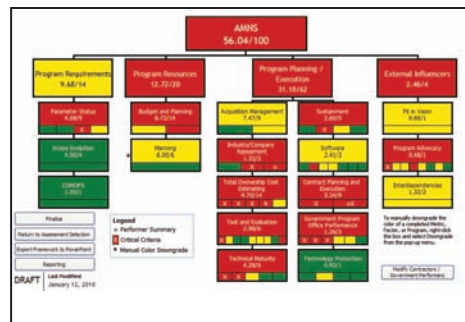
AMNS
56.04/100

Program Requirements
9.68/14

Parameter Status
4.98/9

Scope Evolution
4.30/4

CONOPS
1.00/1

Program Resources
12.72/20

Budget and Planning
6.72/14

Manning
6.00/6

Program Planning / Execution
31.18/62

Acquisition Management
7.47/9

Industry/Company Assessment
1.32/3

Total Ownership Cost Estimating
6.70/14

Test and Evaluation
2.96/6

Technical Maturity
4.28/9

Sustainment
2.60/5

Software
2.41/3

Contract Planning and Execution
3.24/6

Government Program Office Performance
1.26/3

Technology Protection
0.92/1

External Influencers
2.46/4

Fit in Vision
0.68/1

Program Advocacy
0.48/1

Interdependencies
1.32/2

Finalize

Return to Assessment Selection

Export Framework to PowerPoint

Reporting

Legend
Performer Summary
X Critical Criteria
Manual Color Downgrade

To manually downgrade the color of a completed Metric, Factor, or Program, right-click the box and select Downgrade from the pop-up menu.

Modify Contractors / Government Performers

DRAFT Last Modified
January 12, 2010